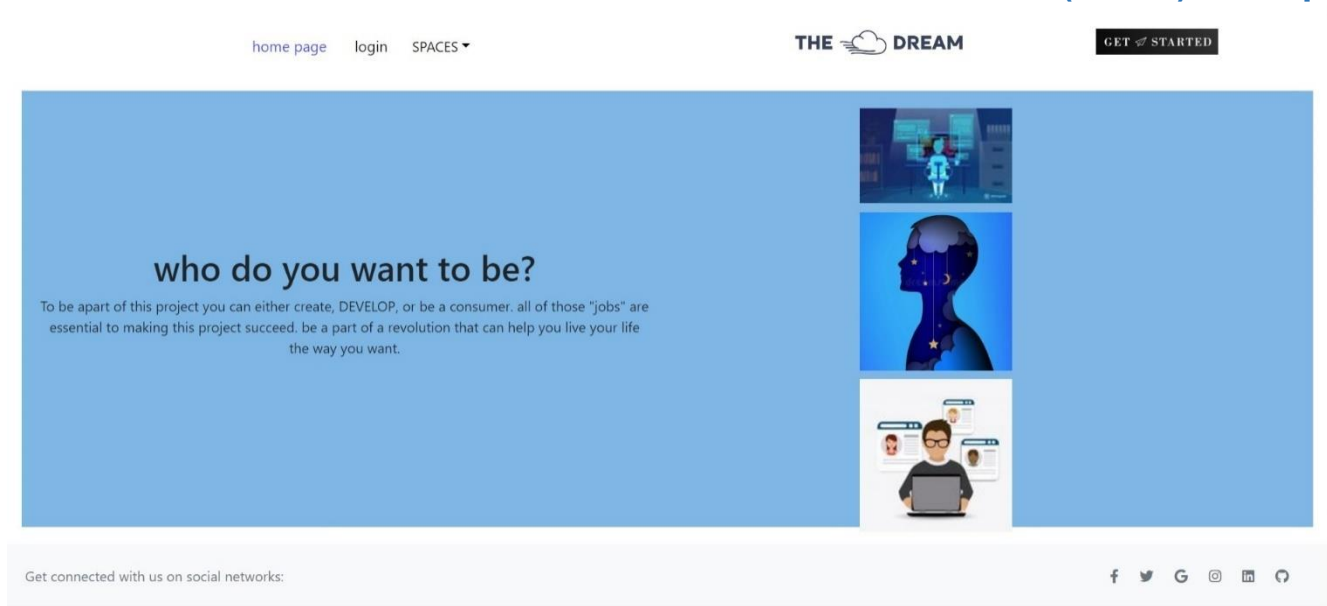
home page login SPACES

THE DREAM

GET STARTED

who do you want to be?

To be apart of this project you can either create, DEVELOP, or be a consumer. all of those "jobs" are essential to making this project succeed. be a part of a revolution that can help you live your life the way you want.

Get connected with us on social networks:

f G